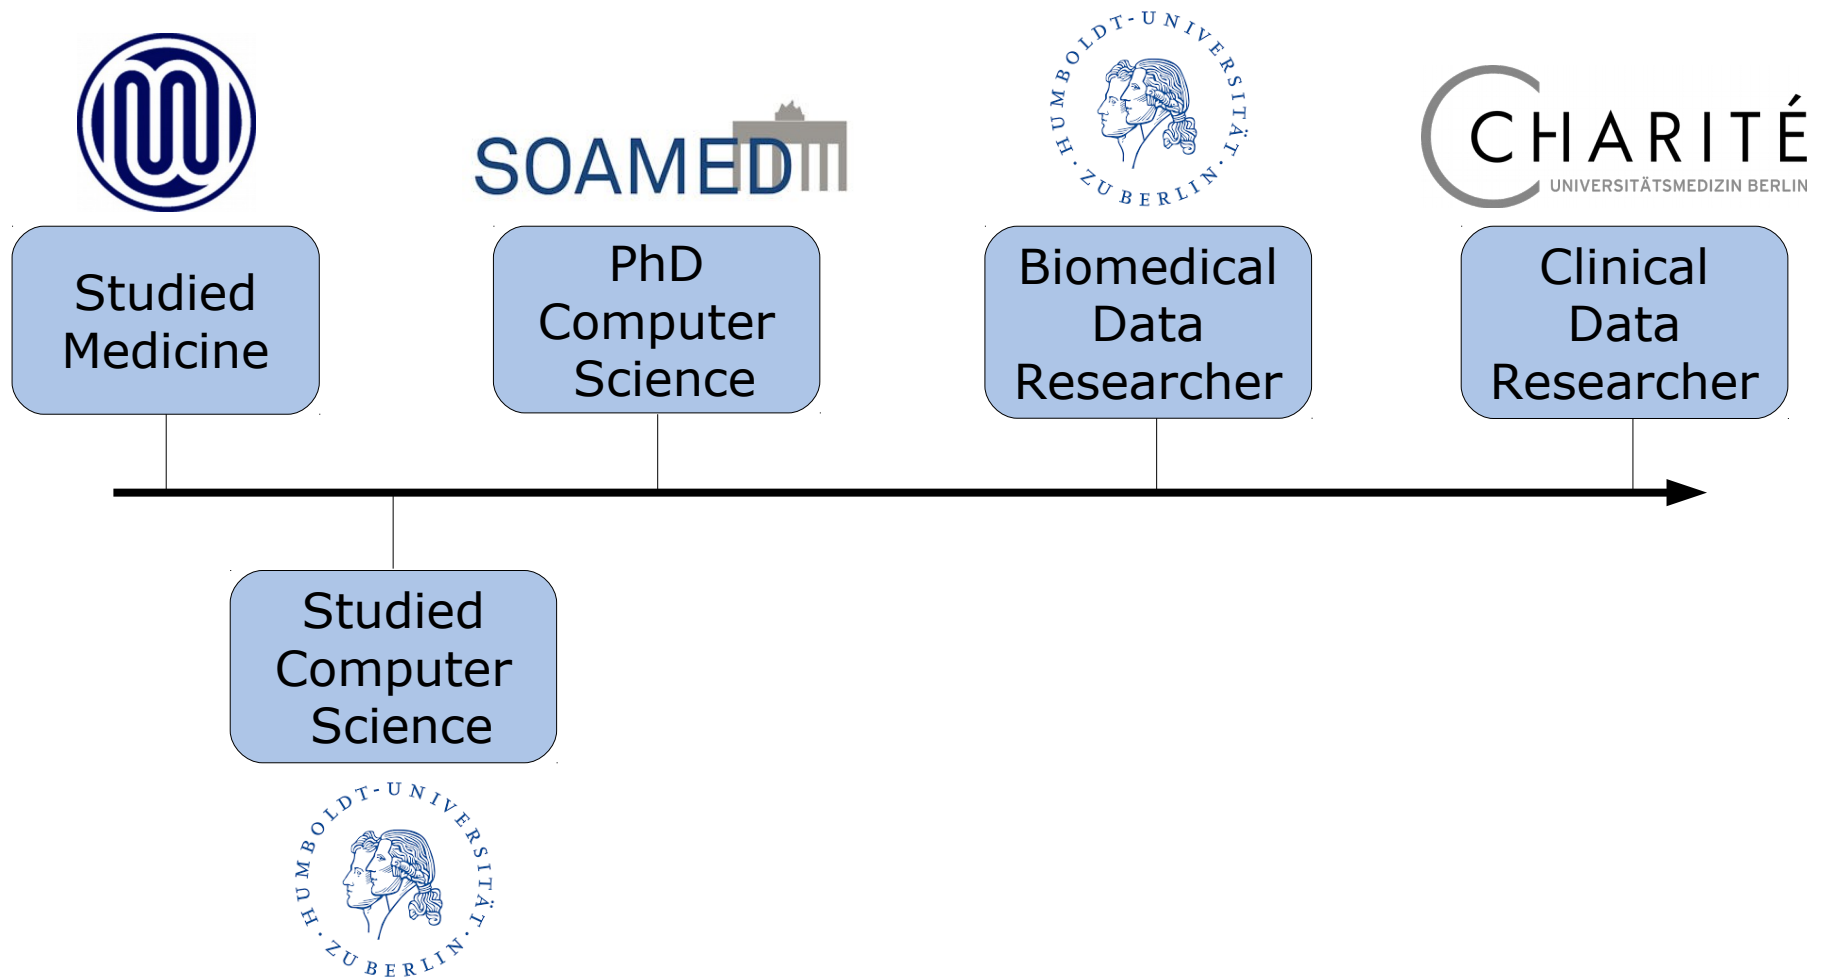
SOAMED

HUMBOLDT-UNIVERSITÄT·ZU BERLIN·

CHARITÉ
UNIVERSITÄTSMEDIZIN BERLIN

Studied Medicine

PhD Computer Science

Biomedical Data Researcher

Clinical Data Researcher

Studied Computer Science

HUMBOLDT-UNIVERSITÄT·ZU BERLIN·